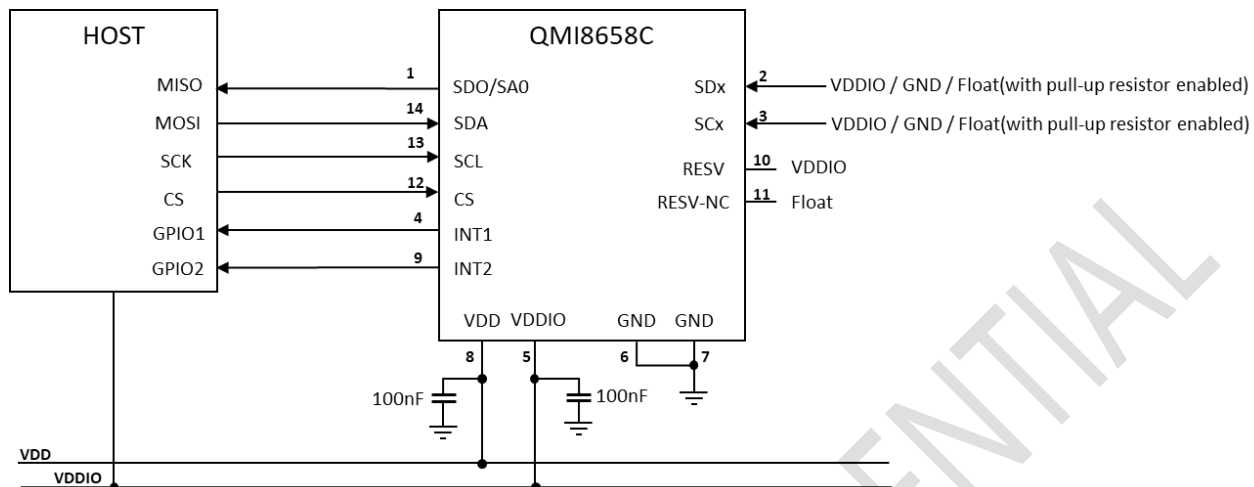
HOST

MISO
MOSI
SCK
CS
GPIO1
GPIO2

QMI8658C

1 SDO/SA0
14 SDA
13 SCL
12 CS
4 INT1
9 INT2

SDx 2 VDDIO / GND / Float(with pull-up resistor enabled)
SCx 3 VDDIO / GND / Float(with pull-up resistor enabled)
RESV 10 VDDIO
RESV-NC 11 Float

VDD VDDIO GND GND

8 5 6 7

100nF 100nF

VDD
VDDIO

ENTIAL